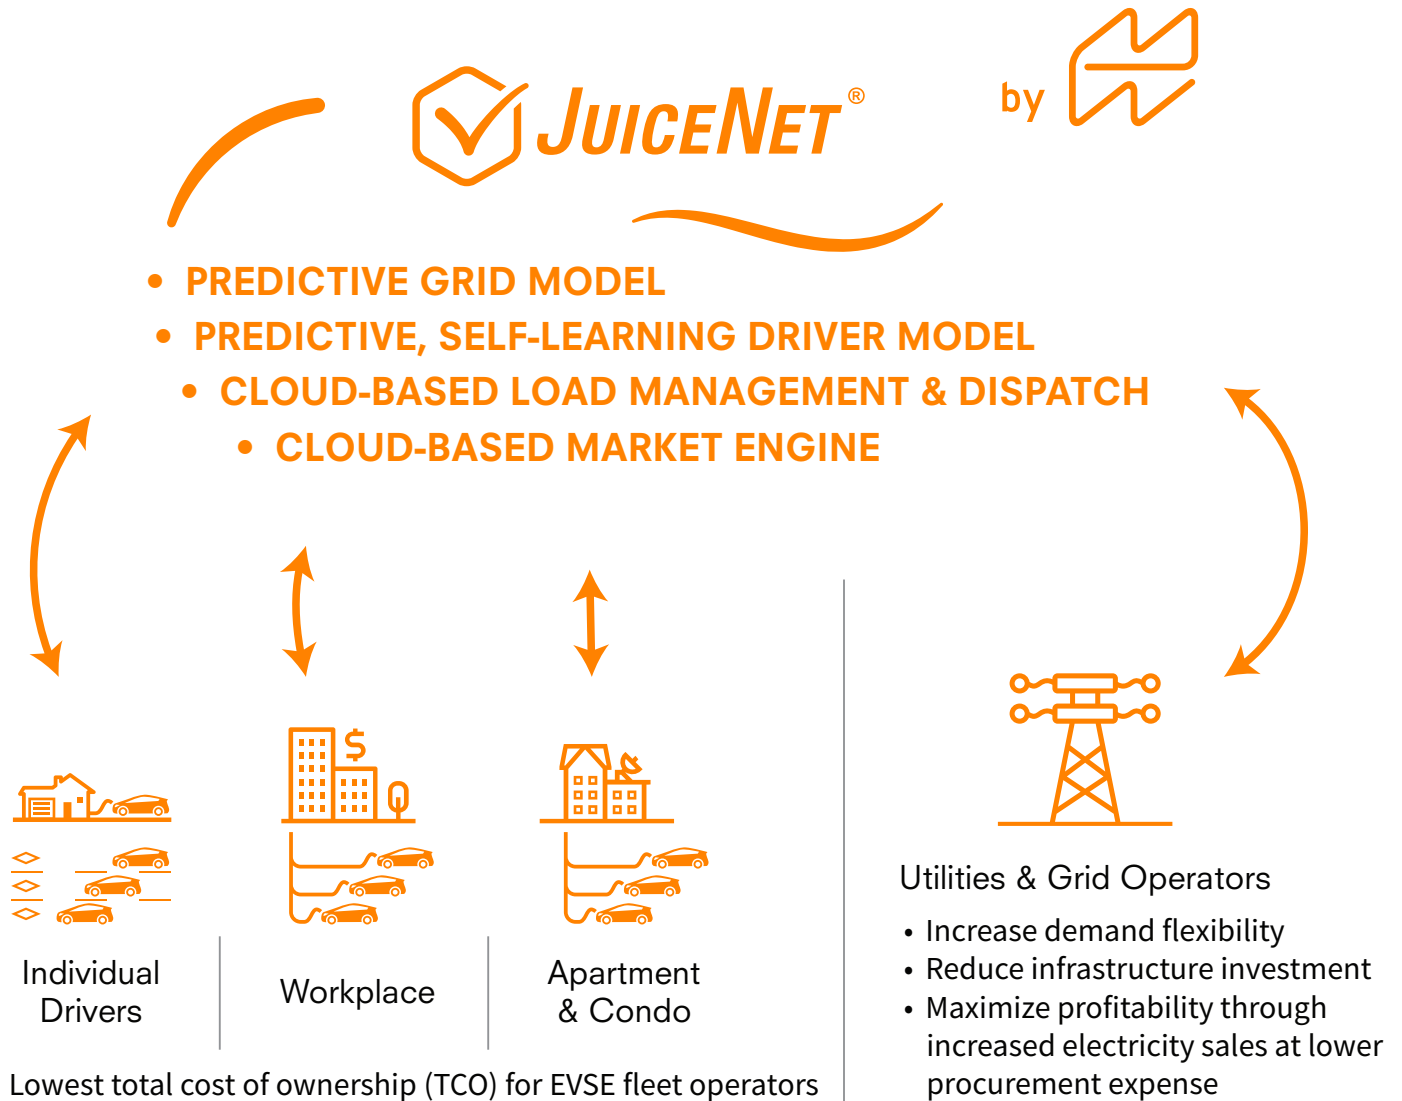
JUICENET®

by

• PREDICTIVE GRID MODEL
• PREDICTIVE, SELF-LEARNING DRIVER MODEL
• CLOUD-BASED LOAD MANAGEMENT & DISPATCH
• CLOUD-BASED MARKET ENGINE

$

Individual Drivers

Workplace

Apartment & Condo

Lowest total cost of ownership (TCO) for EVSE fleet operators

Utilities & Grid Operators

• Increase demand flexibility
• Reduce infrastructure investment
• Maximize profitability through increased electricity sales at lower procurement expense